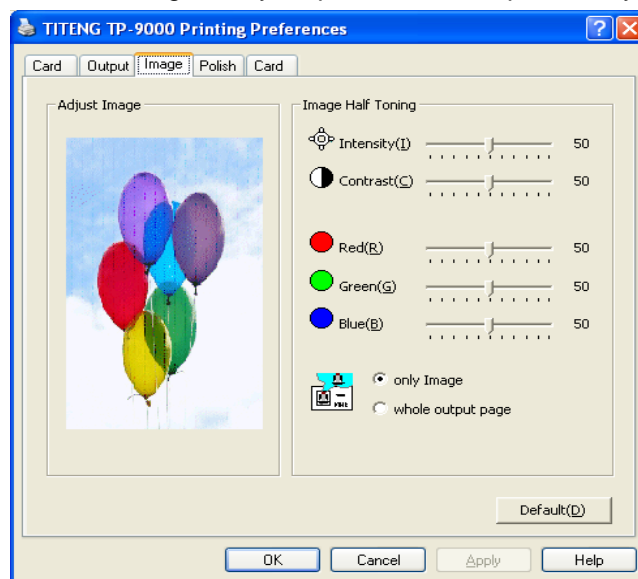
TITENG TP-9000 Printing Preferences

Card | Output | Image | Polish | Card

Adjust Image

Image Half Toning

Intensity(I) 50

Contrast(C) 50

Red(R) 50

Green(G) 50

Blue(B) 50

only Image

whole output page

Default(D)

OK | Cancel | Apply | Help